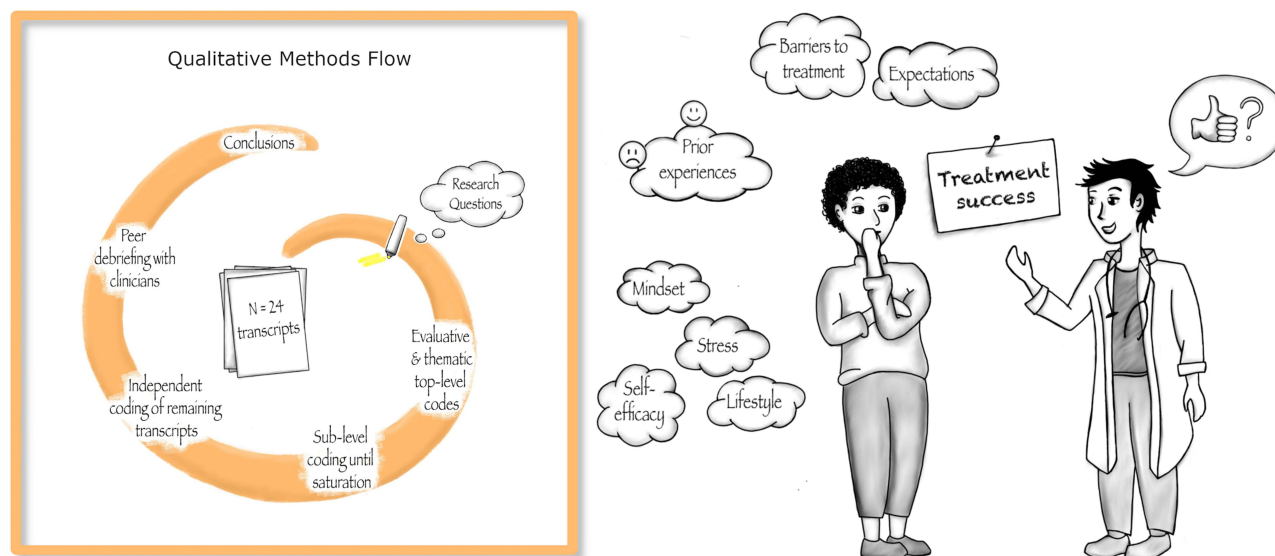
Qualitative Methods Flow

Research Questions

Evaluative & thematic top-level codes

Sub-level coding until saturation

Independent coding of remaining transcripts

Peer debriefing with clinicians

Conclusions

N = 24 transcripts

Barriers to treatment

Expectations

Prior experiences

Treatment success

Mindset

Stress

Self-efficacy

Lifestyle